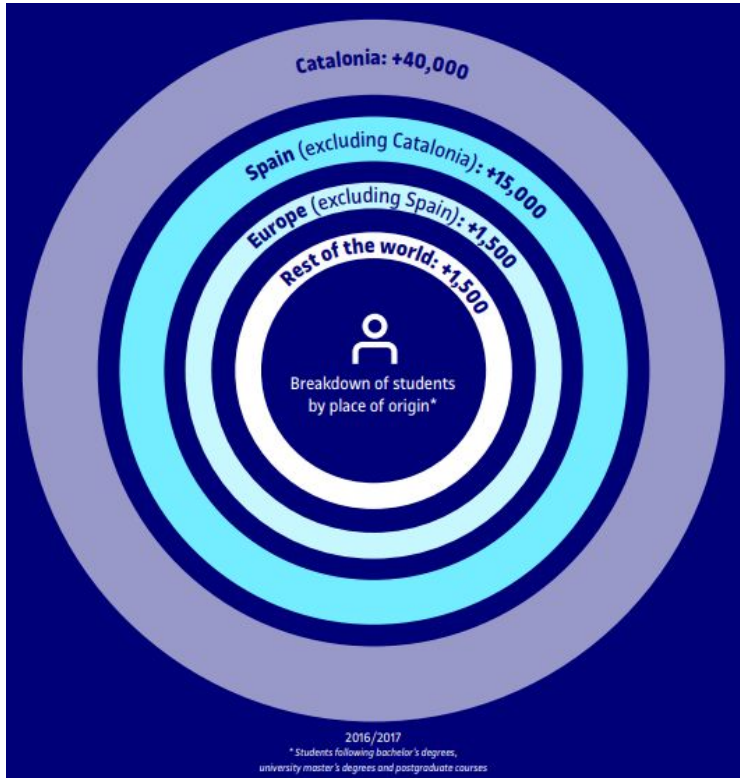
Catalonia: +40,000

Spain (excluding Catalonia): +15,000

Europe (excluding Spain): +1,500

Rest of the world: +1,500

Breakdown of students by place of origin*

2016/2017

* Students following bachelor's degrees, university master's degrees and postgraduate courses